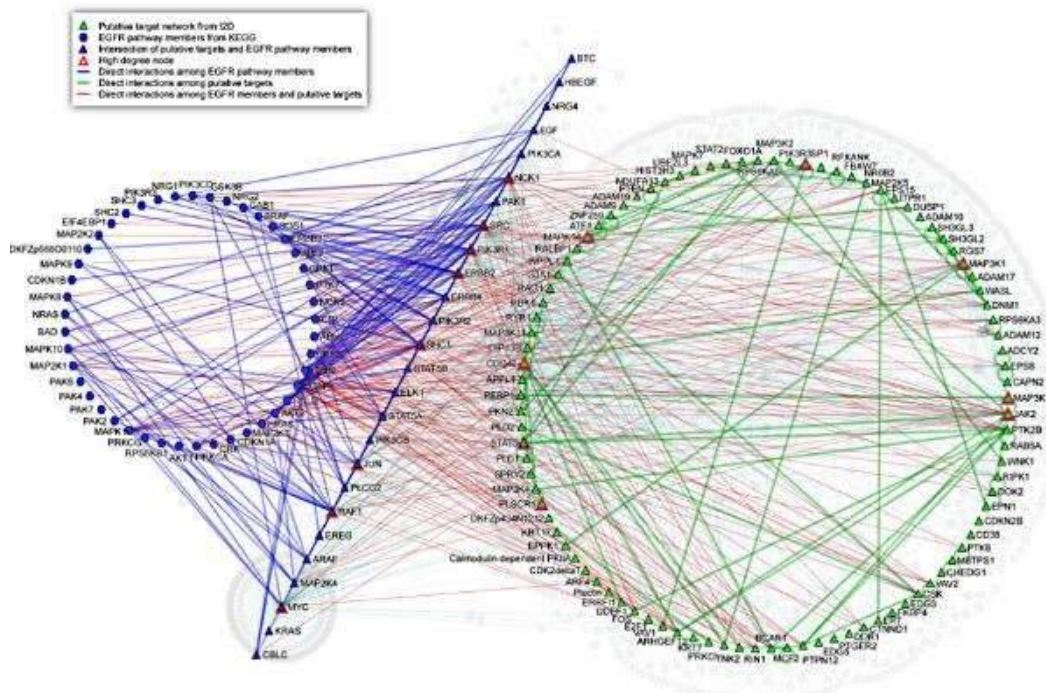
Putative target network from t2D
EGFR pathway members from KEGG
Intersection of putative targets and EGFR pathway members
High degree node
Direct interactions among EGFR pathway members
Direct interactions among putative targets
Direct interactions among EGFR members and putative targets

BTC
HBEGF
NRG4
EGF
PIK3CA
NCK1
PAK1
SRC
PIK3R1
ERBB2
ERBB4
PIK3R2
SHC1
STAT5B
ELK1
STAT5A
PRKCB
JUN
PLCG2
RAF1
EREG
ARAF
MAP2K4
MYC
KRAS
CBLC

NRG1
PIK3CD
GSK3B
PIK3R3
SHC3
SHC2
EIF4EBP1
MAP2K2
DKFZp566O0110
MAPK9
CDKN1B
MAPK8
NRAS
BAD
MAPK10
MAP2K1
PAK6
PAK4
PAK7
PAK2
MAPK
PRKCG
RPS6KB1
AKT1
CDKN1A

STAT2
FOXO1A
MAP3K2
PIK3R3BP1
RFXANK
FBXW7
NR0B2
DUSP1
ADAM10
SH3GL3
SH3GL2
RGS7
MAP3K1
ADAM17
WASL
DNM1
RPS6KA3
ADAM12
ADCY2
EPS8
CAPN2
MAP3K
JAK2
PTK2B
RABSA
WNK1
RIPK1
DOK2
EPN1
CDKN2B
CD38
PTK6
MBTPS1
CHEDG1
WV2
CSK
EDG3
TNND1
CDH1
EDG5
PTGER2
PTPN12
MCF2
RIN1
TNK2
PRKC
KRT7
ARHGEF2
E2F1
CDC42
ATF4
ADAM9
ZNF259
HIST3H3
MAP3K14
RALBP1
ITGB1
ESR1
KRT1
PLCG1
CDC4
APPL1
PERP
PKN2
PLD2
STAT3
PLCE1
SPRY2
MAP3K4
PLSCR1
DKFZp434N2212
KRT17
Calmodulin-dependent PKIIA
CDK2delta1
ARF4
Plectin
ERBB2IP
CDC1